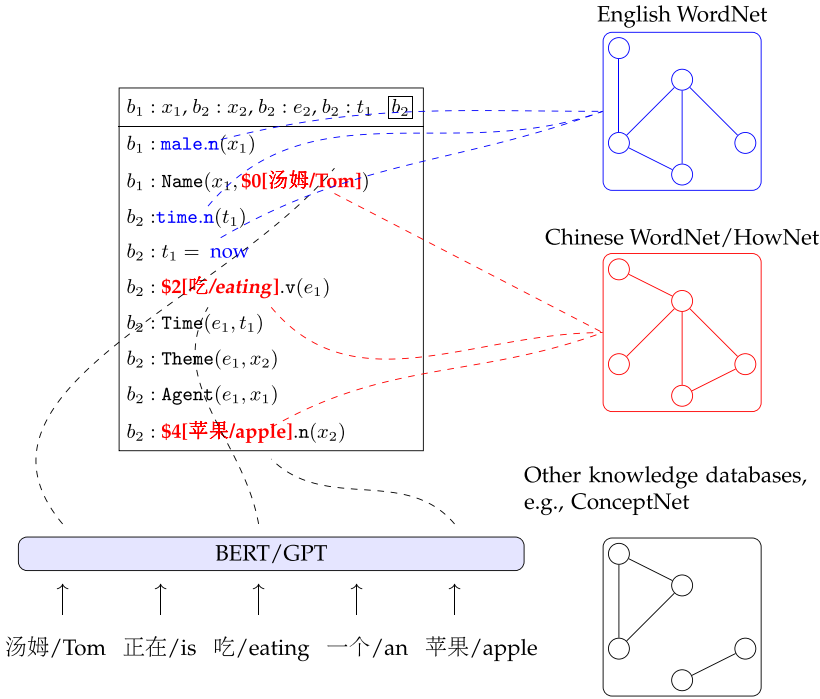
English WordNet

$b_1 : x_1, b_2 : x_2, b_2 : e_2, b_2 : t_1$ $b_2$

$b_1$ : male.n($x_1$)

$b_1$ : Name($x_1$, $0[汤姆/Tom])

$b_2$ :time.n($t_1$)

$b_2 : t_1 =$ now

$b_2$ : $2[吃/eating].v($e_1$)

$b_2$ : Time($e_1, t_1$)

$b_2$ : Theme($e_1, x_2$)

$b_2$ : Agent($e_1, x_1$)

$b_2$ : $4[苹果/apple].n($x_2$)

Chinese WordNet/HowNet

Other knowledge databases, e.g., ConceptNet

BERT/GPT

↑ ↑ ↑ ↑ ↑

汤姆/Tom 正在/is 吃/eating 一个/an 苹果/apple